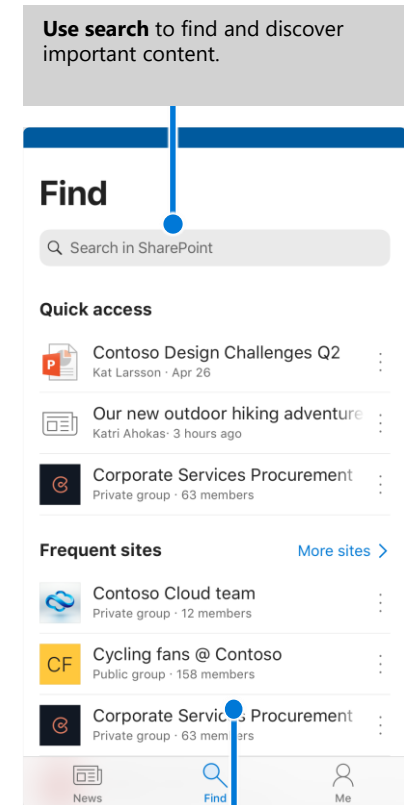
**Use search** to find and discover important content.

Find

Search in SharePoint

Quick access

Contoso Design Challenges Q2
Kat Larsson · Apr 26

Our new outdoor hiking adventure
Katri Ahokas · 3 hours ago

Corporate Services Procurement
Private group · 63 members

Frequent sites

More sites

Contoso Cloud team
Private group · 12 members

CF

Cycling fans @ Contoso
Public group · 158 members

Corporate Services Procurement
Private group · 63 members

News

Find

Me